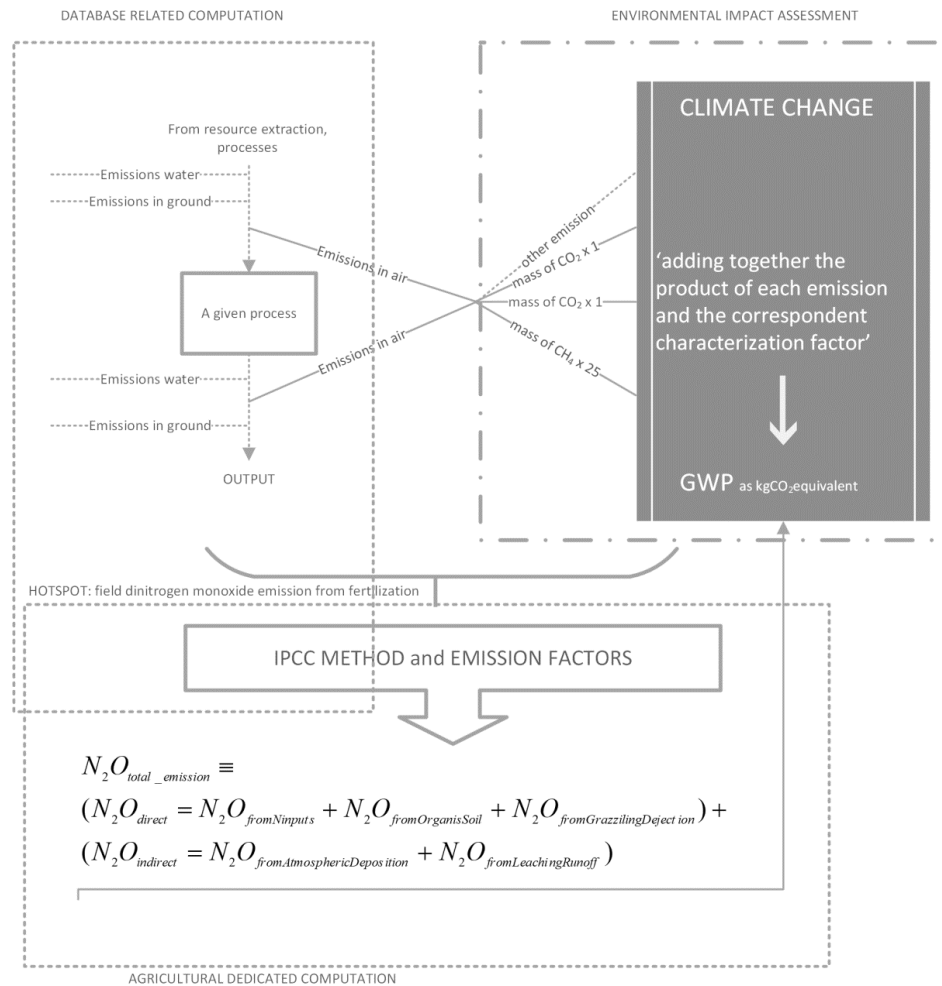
DATABASE RELATED COMPUTATION

ENVIRONMENTAL IMPACT ASSESSMENT

From resource extraction, processes

Emissions water

Emissions in ground

Emissions in air

A given process

Emissions in air

Emissions water

Emissions in ground

OUTPUT

other emission

mass of $CO_2$ x 1

mass of $CO_2$ x 1

mass of $CH_4$ x 25

CLIMATE CHANGE

'adding together the product of each emission and the correspondent characterization factor'

GWP as kg$CO_2$equivalent

HOTSPOT: field dinitrogen monoxide emission from fertilization

IPCC METHOD and EMISSION FACTORS

$N_2O_{total\_emission} \equiv$
$(N_2O_{direct} = N_2O_{fromNinputs} + N_2O_{fromOrganisSoil} + N_2O_{fromGrazzilingDejection}) +$
$(N_2O_{indirect} = N_2O_{fromAtmosphericDeposition} + N_2O_{fromLeachingRunoff})$

AGRICULTURAL DEDICATED COMPUTATION